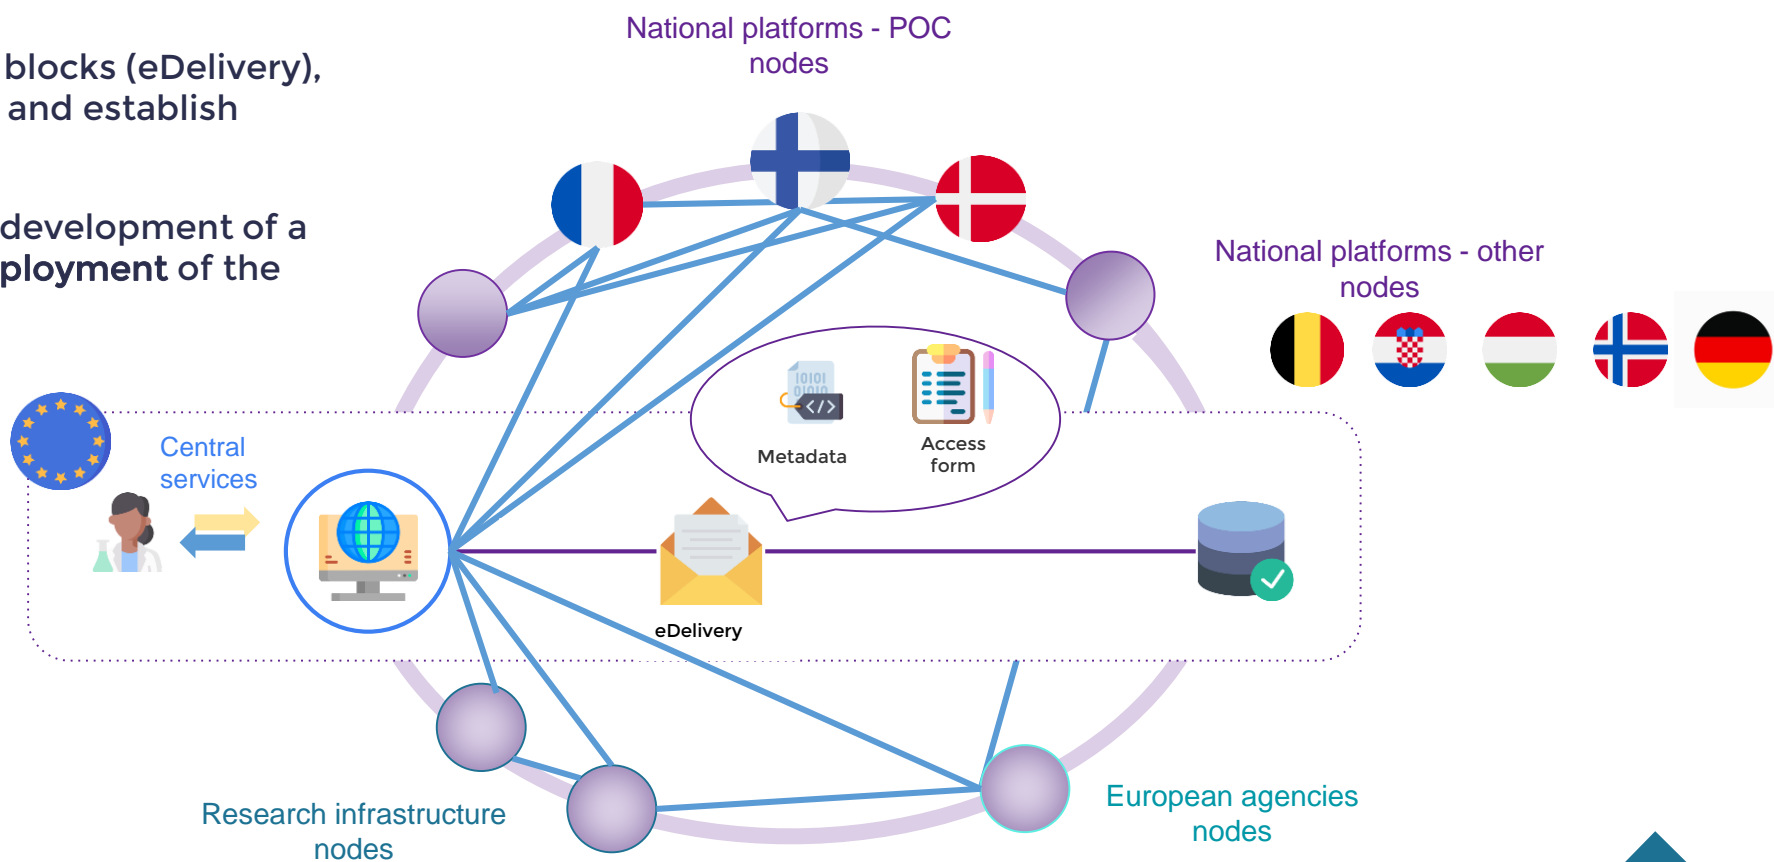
blocks (eDelivery), and establish

development of a ployment of the

National platforms - POC nodes

National platforms - other nodes

Central services

10101
01010
</>

Metadata

Access form

eDelivery

Research infrastructure nodes

European agencies nodes